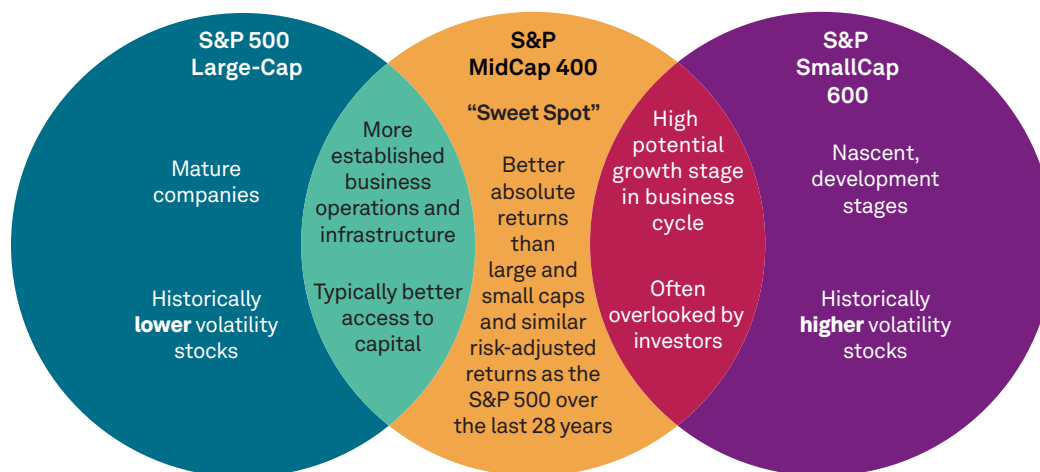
S&P 500 Large-Cap

Mature companies

Historically **lower** volatility stocks

More established business operations and infrastructure

Typically better access to capital

S&P MidCap 400

"Sweet Spot"

Better absolute returns than large and small caps and similar risk-adjusted returns as the S&P 500 over the last 28 years

High potential growth stage in business cycle

Often overlooked by investors

S&P SmallCap 600

Nascent, development stages

Historically **higher** volatility stocks